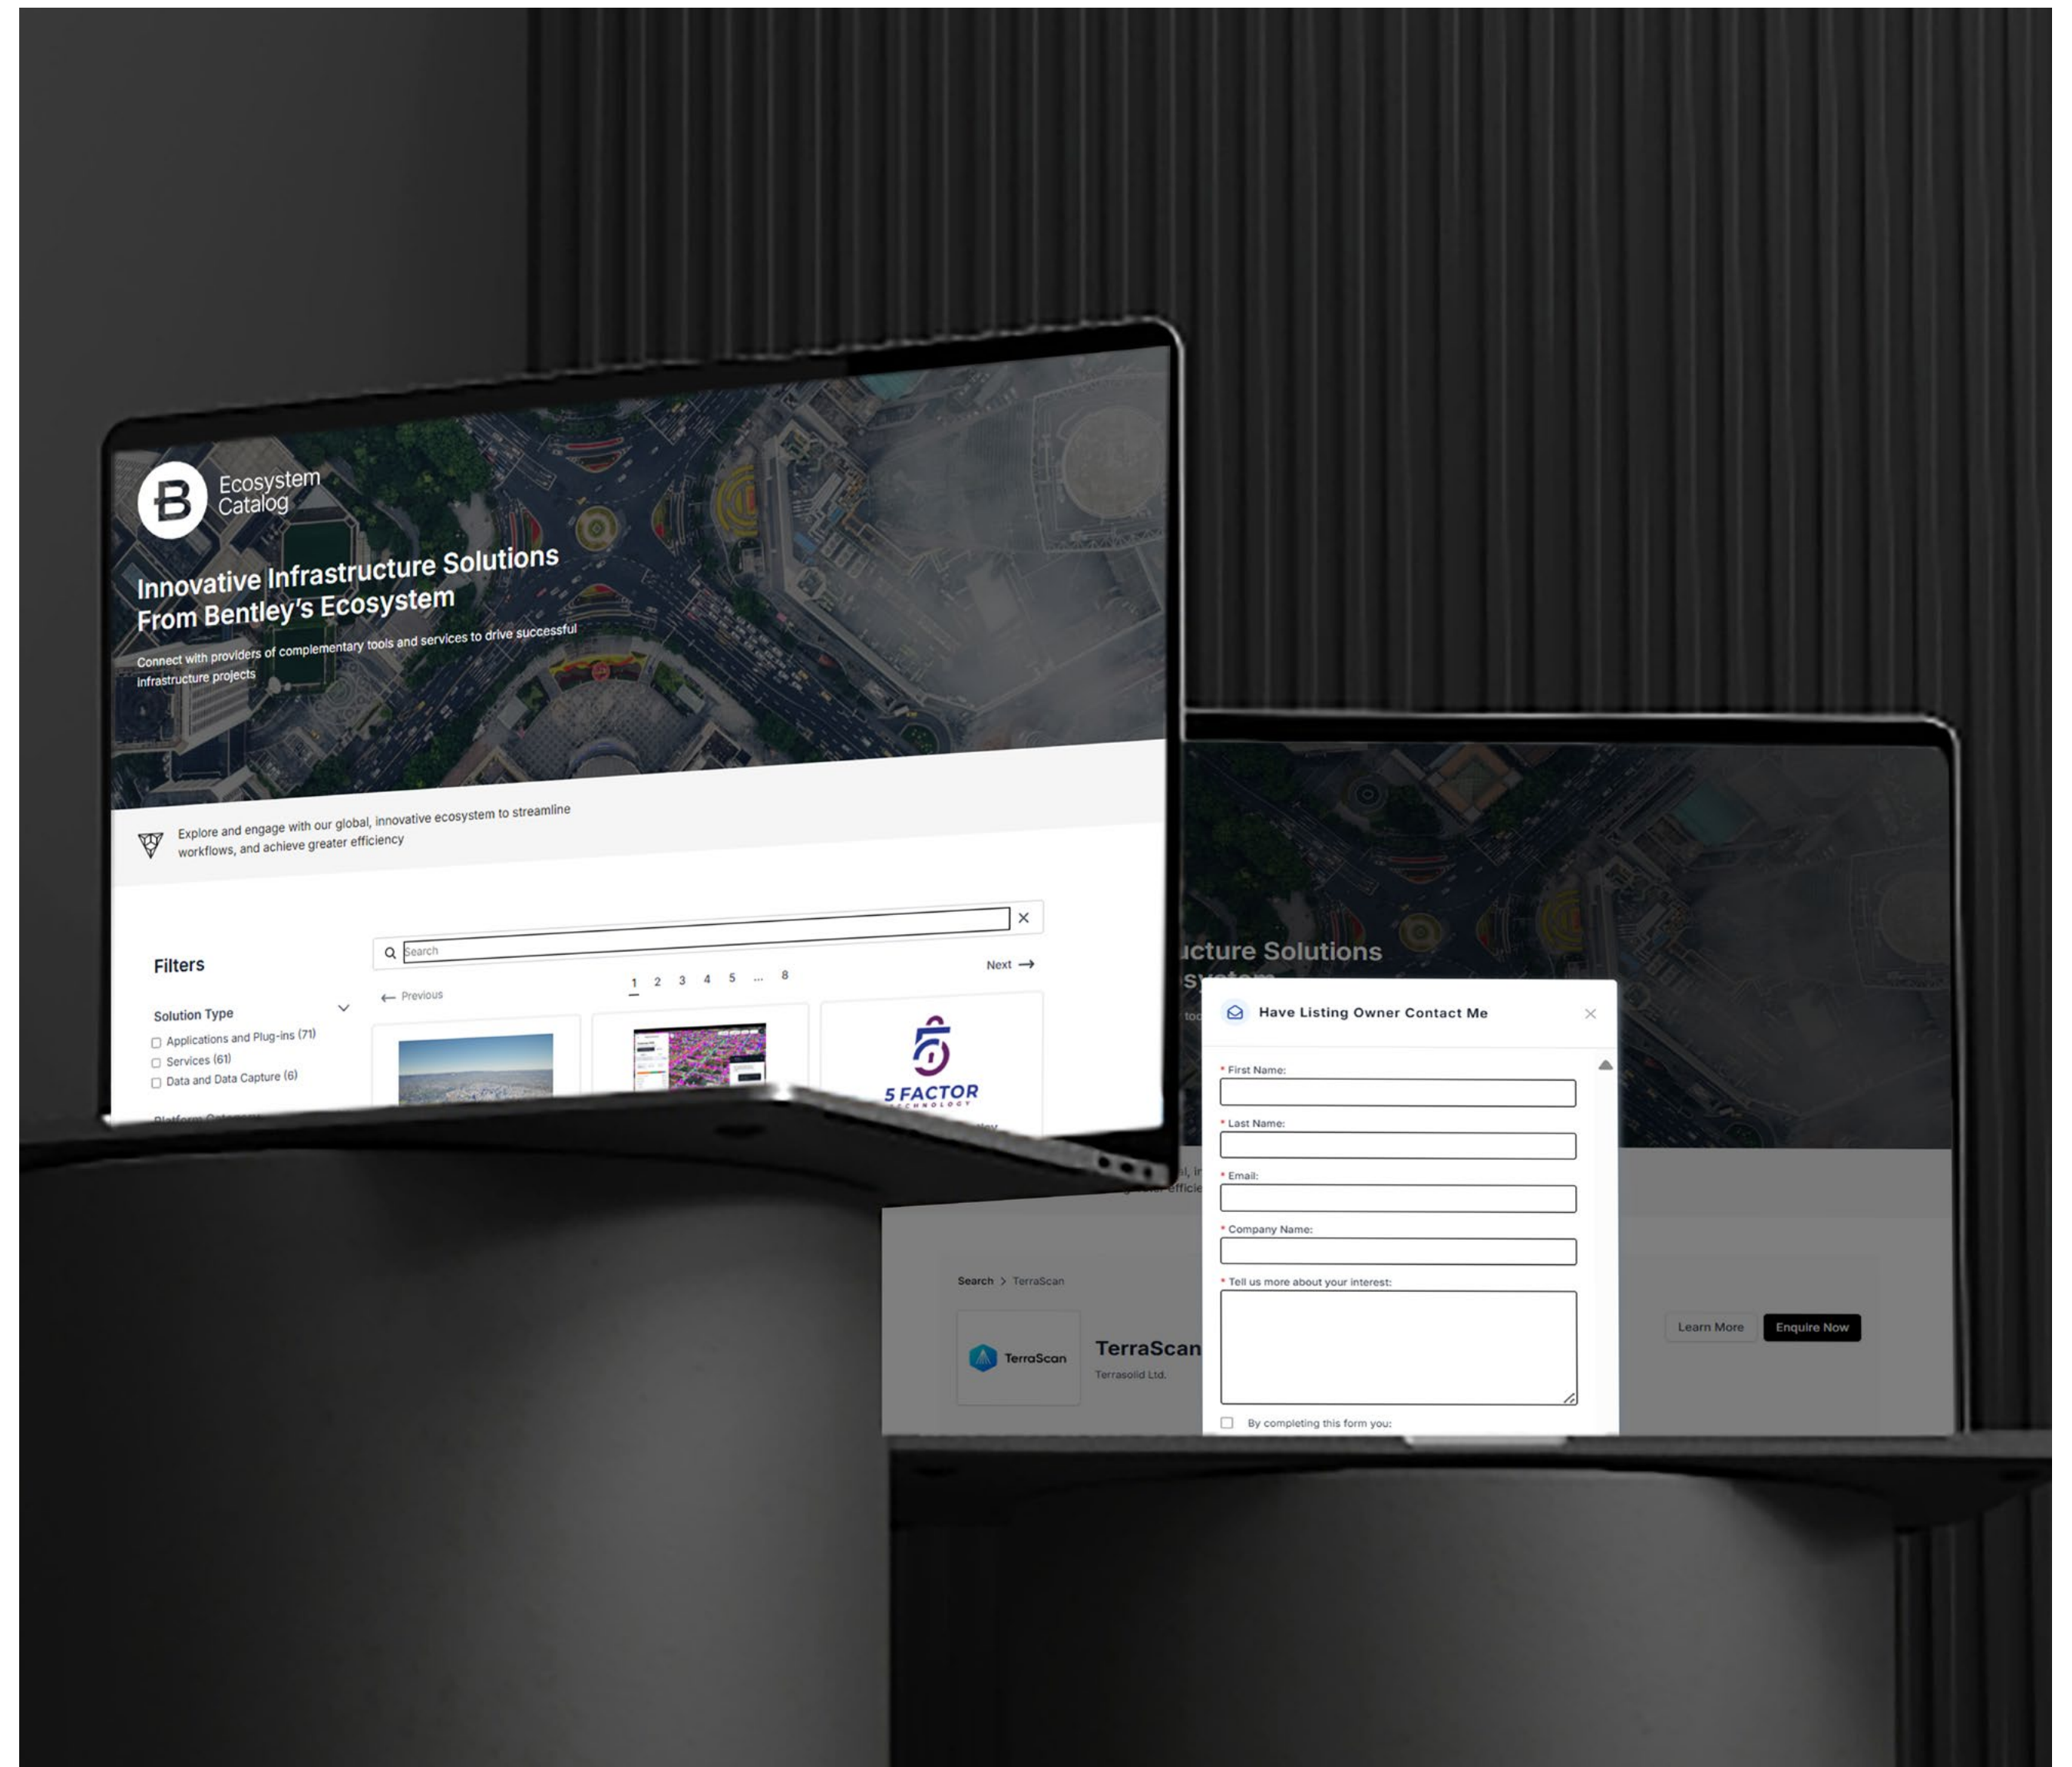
Ecosystem Catalog

Innovative Infrastructure Solutions From Bentley's Ecosystem

Connect with providers of complementary tools and services to drive successful infrastructure projects

Explore and engage with our global, innovative ecosystem to streamline workflows, and achieve greater efficiency

Filters

Search

✕

← Previous

1 2 3 4 5 ... 8

Next →

Solution Type

Applications and Plug-ins (71)

Services (61)

Data and Data Capture (6)

5 FACTOR TECHNOLOGY

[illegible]ucture Solutions
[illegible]system

Have Listing Owner Contact Me

* First Name:

* Last Name:

* Email:

* Company Name:

* Tell us more about your interest:

By completing this form you:

Search > TerraScan

TerraScan

TerraScan

Terrasolid Ltd.

Learn More

Enquire Now